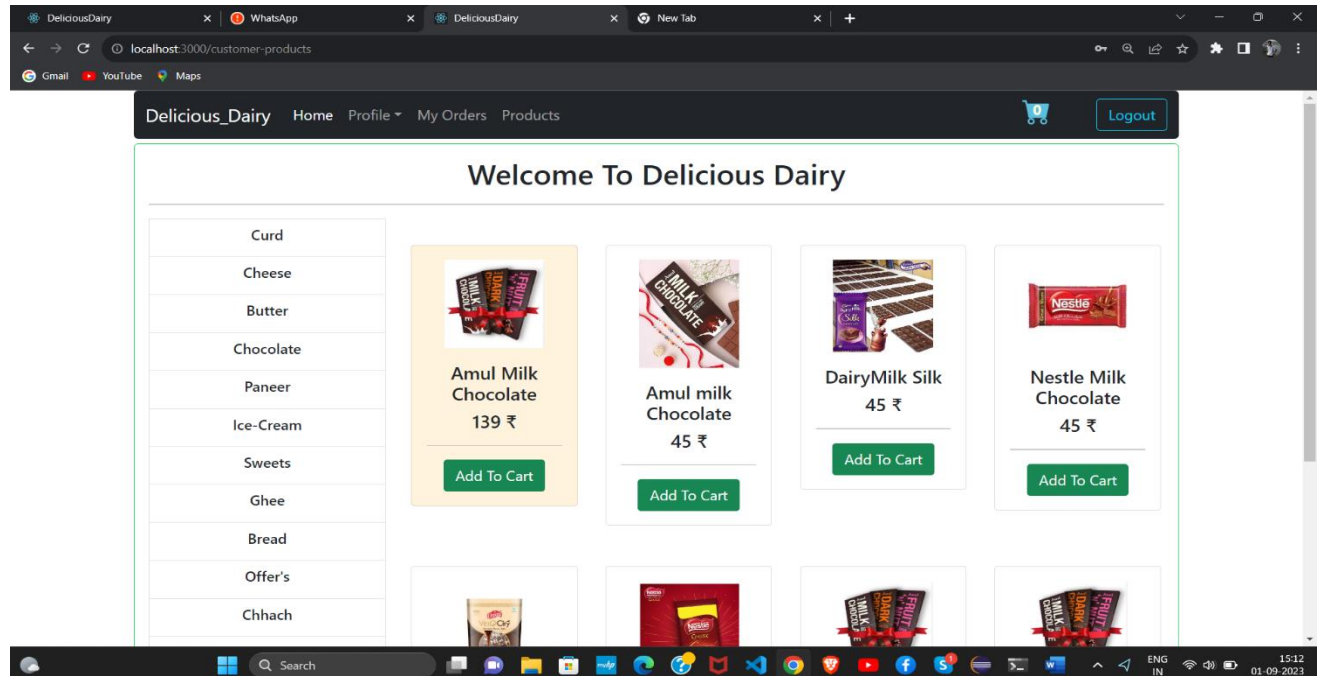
DeliciousDairy × WhatsApp × DeliciousDairy × New Tab × +

localhost:3000/customer-products

Gmail YouTube Maps

Delicious_Dairy Home Profile My Orders Products 0 Logout

Welcome To Delicious Dairy

Curd
Cheese
Butter
Chocolate
Paneer
Ice-Cream
Sweets
Ghee
Bread
Offer's
Chhach

Amul Milk Chocolate
139 ₹
Add To Cart

Amul milk Chocolate
45 ₹
Add To Cart

DairyMilk Silk
45 ₹
Add To Cart

Nestle Milk Chocolate
45 ₹
Add To Cart

Search

ENG IN 15:12 01-09-2023